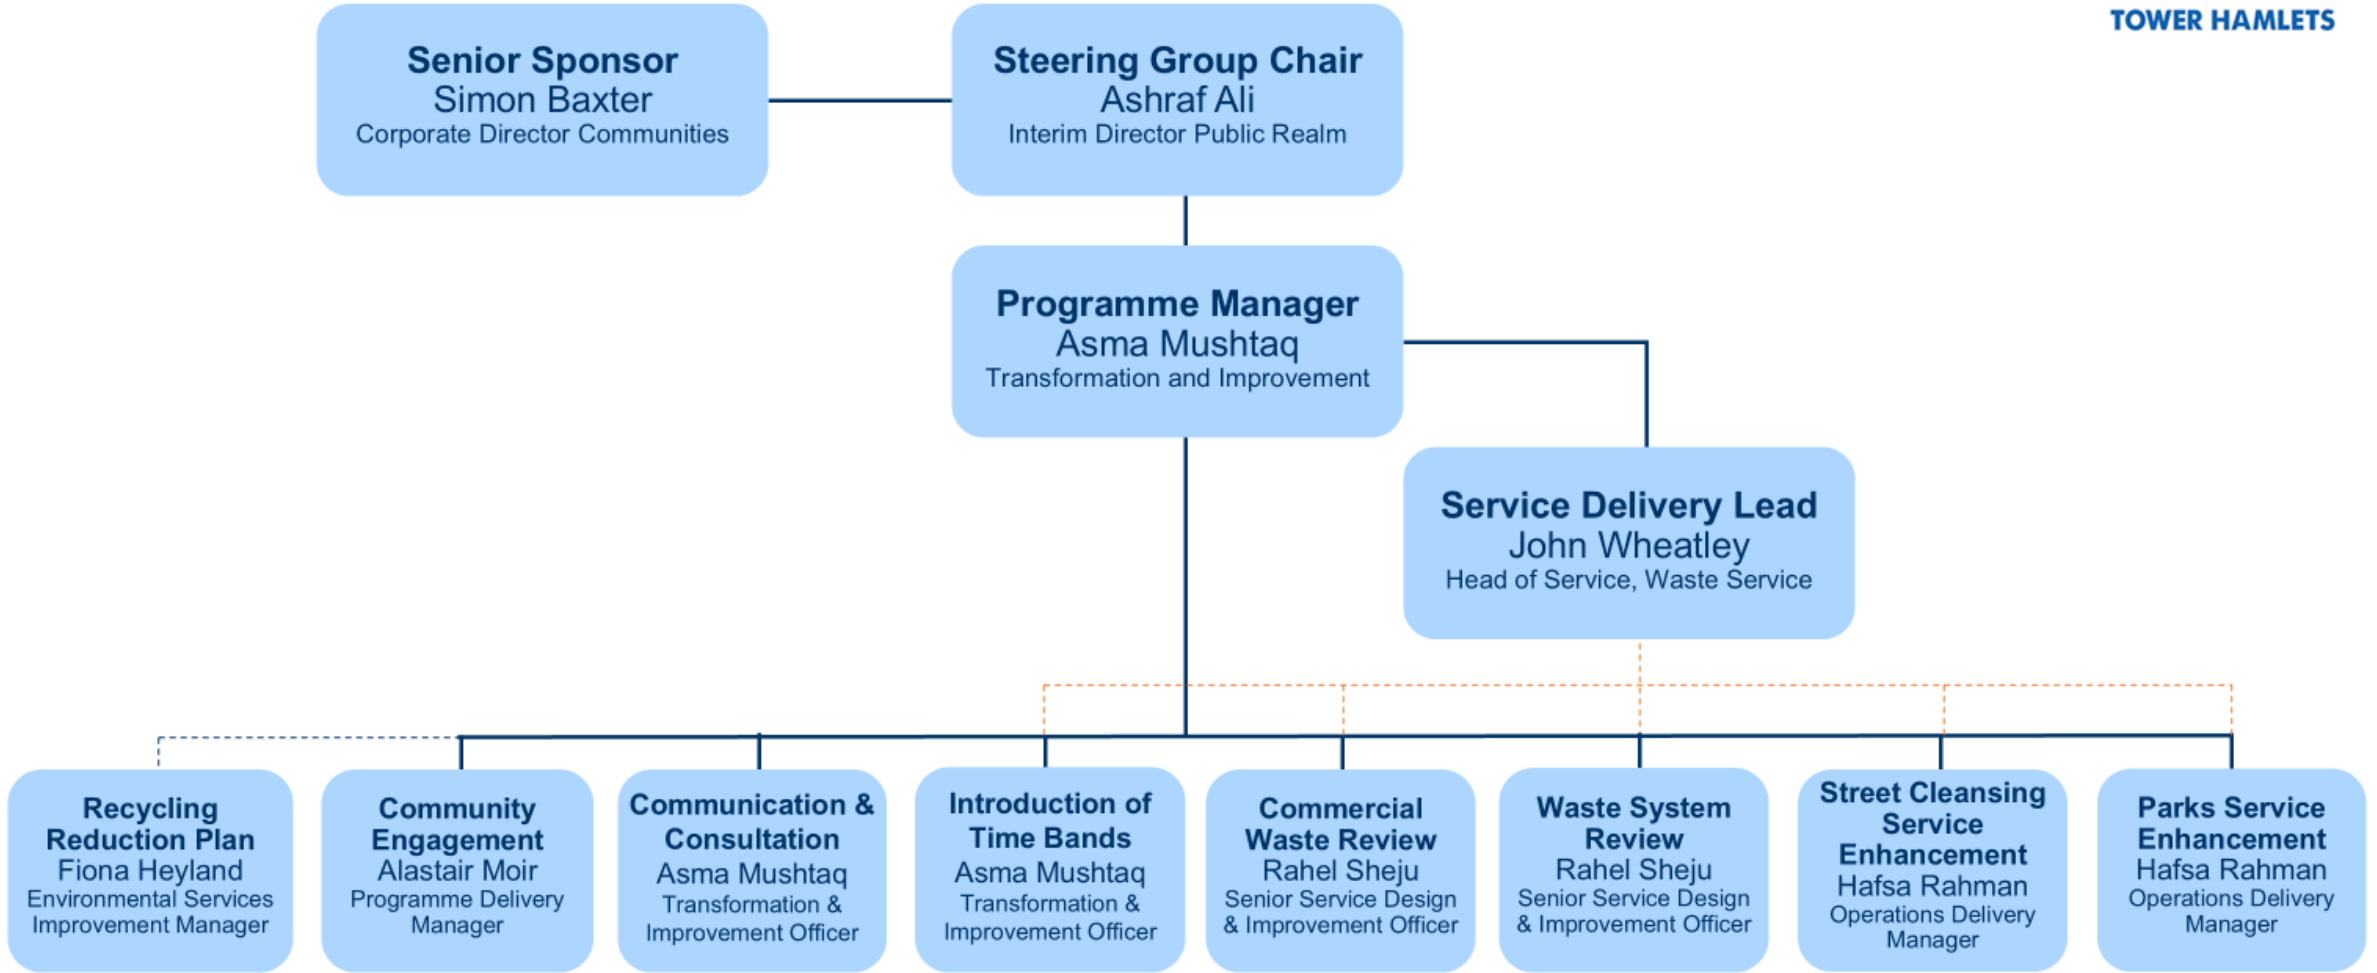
TOWER HAMLETS

Senior Sponsor
Simon Baxter
Corporate Director Communities

Steering Group Chair
Ashraf Ali
Interim Director Public Realm

Programme Manager
Asma Mushtaq
Transformation and Improvement

Service Delivery Lead
John Wheatley
Head of Service, Waste Service

Recycling Reduction Plan
Fiona Heyland
Environmental Services Improvement Manager

Community Engagement
Alastair Moir
Programme Delivery Manager

Communication & Consultation
Asma Mushtaq
Transformation & Improvement Officer

Introduction of Time Bands
Asma Mushtaq
Transformation & Improvement Officer

Commercial Waste Review
Rahel Sheju
Senior Service Design & Improvement Officer

Waste System Review
Rahel Sheju
Senior Service Design & Improvement Officer

Street Cleansing Service Enhancement
Hafsa Rahman
Operations Delivery Manager

Parks Service Enhancement
Hafsa Rahman
Operations Delivery Manager